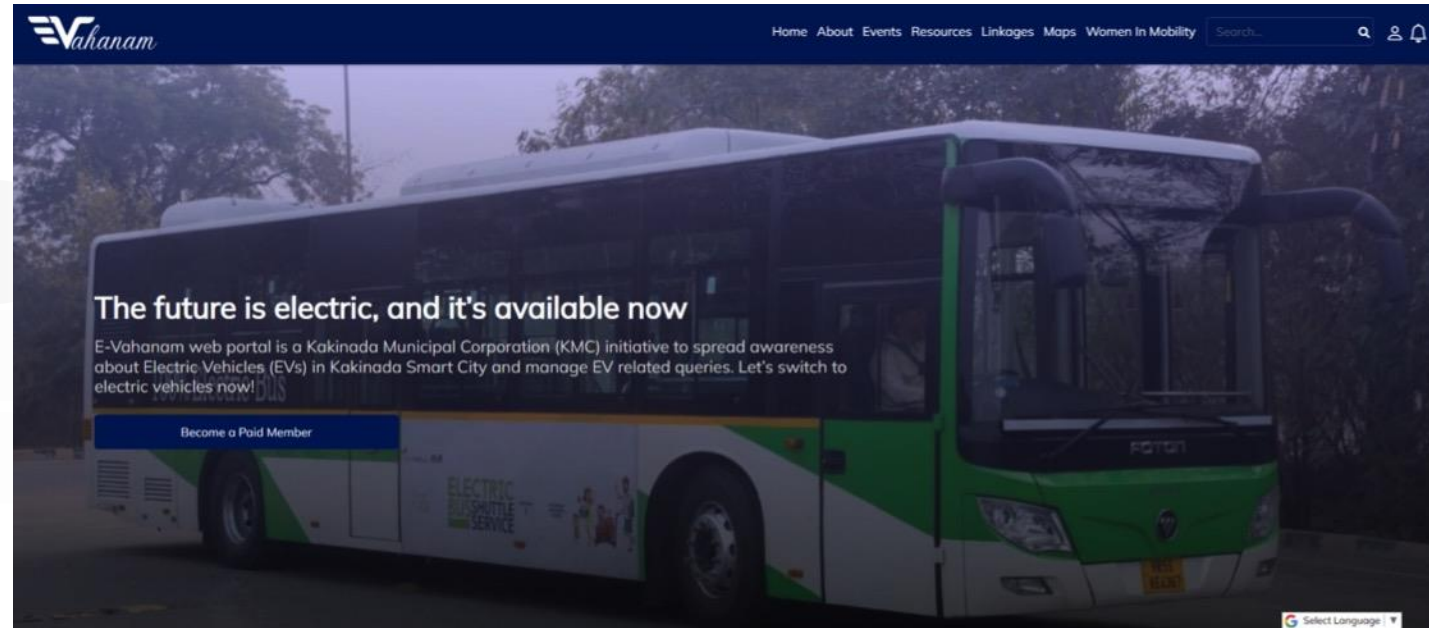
EVahanam

Home About Events Resources Linkages Maps Women In Mobility Search...

The future is electric, and it's available now

E-Vahanam web portal is a Kakinada Municipal Corporation (KMC) initiative to spread awareness about Electric Vehicles (EVs) in Kakinada Smart City and manage EV related queries. Let's switch to electric vehicles now!

Become a Paid Member

ELECTRIC BUS SHUTTLE SERVICE

FOTON

Select Language